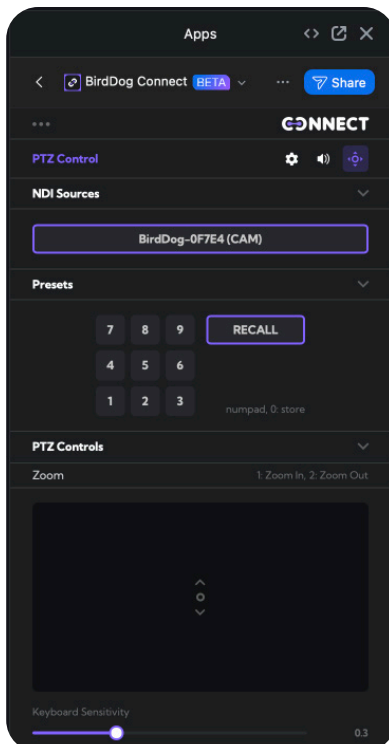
Apps

BirdDog Connect BETA

Share

CONNECT

PTZ Control

NDI Sources

BirdDog-0F7E4 (CAM)

Presets

7 8 9
4 5 6
1 2 3

RECALL

numpad, 0: store

PTZ Controls

Zoom

1: Zoom In, 2: Zoom Out

Keyboard Sensitivity

0.3